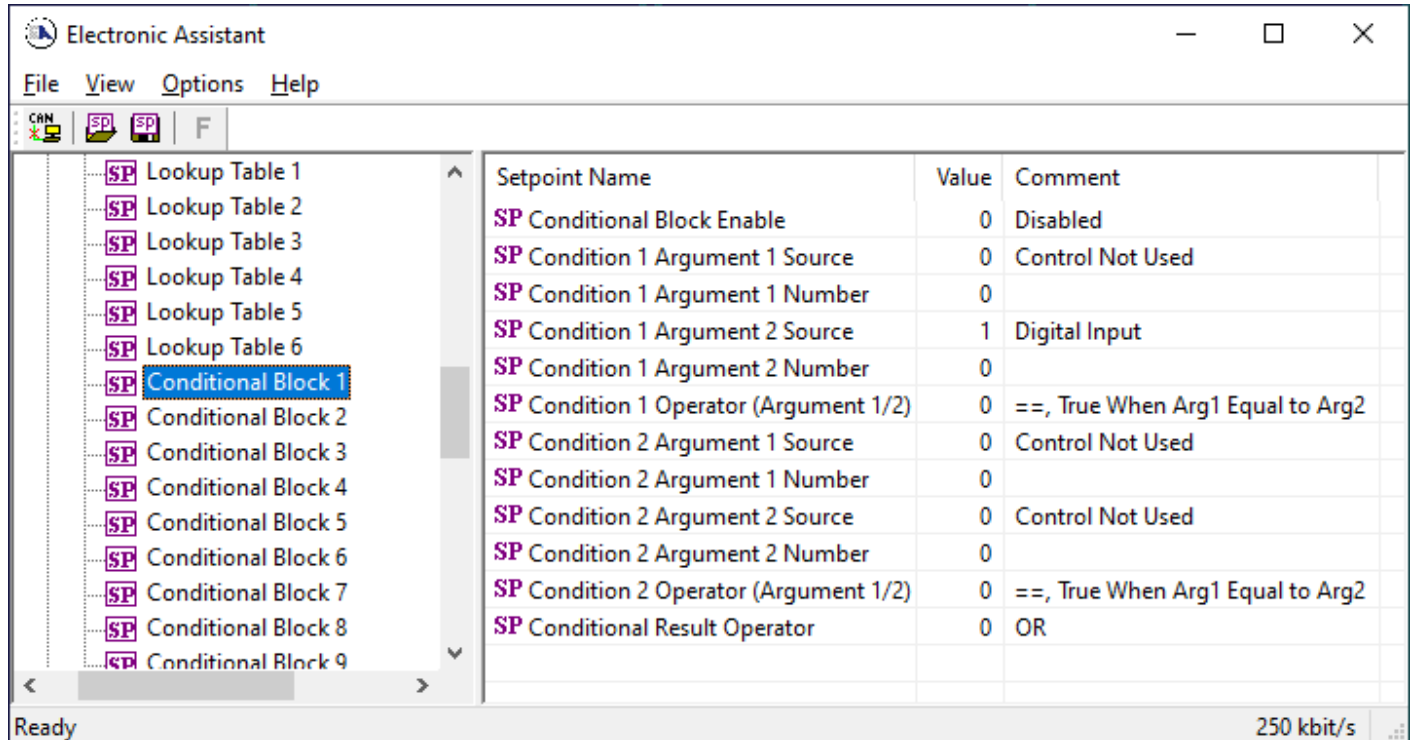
Electronic Assistant

File View Options Help

CAN SP SP F

SP Lookup Table 1
SP Lookup Table 2
SP Lookup Table 3
SP Lookup Table 4
SP Lookup Table 5
SP Lookup Table 6
SP Conditional Block 1
SP Conditional Block 2
SP Conditional Block 3
SP Conditional Block 4
SP Conditional Block 5
SP Conditional Block 6
SP Conditional Block 7
SP Conditional Block 8
SP Conditional Block 9

| Setpoint Name | Value | Comment |
|---|---|---|
| SP Conditional Block Enable | 0 | Disabled |
| SP Condition 1 Argument 1 Source | 0 | Control Not Used |
| SP Condition 1 Argument 1 Number | 0 | |
| SP Condition 1 Argument 2 Source | 1 | Digital Input |
| SP Condition 1 Argument 2 Number | 0 | |
| SP Condition 1 Operator (Argument 1/2) | 0 | ==, True When Arg1 Equal to Arg2 |
| SP Condition 2 Argument 1 Source | 0 | Control Not Used |
| SP Condition 2 Argument 1 Number | 0 | |
| SP Condition 2 Argument 2 Source | 0 | Control Not Used |
| SP Condition 2 Argument 2 Number | 0 | |
| SP Condition 2 Operator (Argument 1/2) | 0 | ==, True When Arg1 Equal to Arg2 |
| SP Conditional Result Operator | 0 | OR |

Ready 250 kbit/s